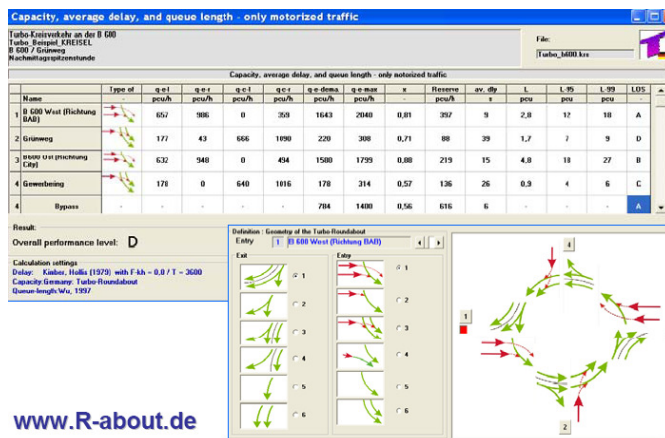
Capacity, average delay, and queue length - only motorized traffic

Turbo-Kreisverkehr an der B 600
Turbo_Beispiel_KREISEL
B 600 / Grünweg
Nachmittagsspitzenstunde

File:
Turbo_b600.krs

Capacity, average delay, and queue length - only motorized traffic

| | Name | Type of | q-e-l pcu/h | q-e-r pcu/h | q-c-l pcu/h | q-c-r pcu/h | q-e-dema pcu/h | q-e-max pcu/h | x - | Reserve pcu/h | av. dly s | L pcu | L-95 pcu | L-99 pcu | LOS - |
|---|---|---|---|---|---|---|---|---|---|---|---|---|---|---|---|
| 1 | B 600 West (Richtung BAB) | | 657 | 986 | 0 | 359 | 1643 | 2040 | 0,81 | 397 | 9 | 2,8 | 12 | 18 | A |
| 2 | Grünweg | | 177 | 43 | 666 | 1090 | 220 | 308 | 0,71 | 88 | 39 | 1,7 | 7 | 9 | D |
| 3 | B600 Ost (Richtung City) | | 632 | 948 | 0 | 494 | 1580 | 1799 | 0,88 | 219 | 15 | 4,8 | 18 | 27 | B |
| 4 | Gewerbering | | 178 | 0 | 640 | 1016 | 178 | 314 | 0,57 | 136 | 26 | 0,9 | 4 | 6 | C |
| | Bypass | - | - | - | - | - | 784 | 1400 | 0,56 | 616 | 6 | - | - | - | A |

Result:
Overall performance level: D

Calculation settings
Delay: Kimber, Hollis (1979) with F-kh = 0,0 / T = 3600
Capacity Germany: Turbo-Roundabout
Queue-length:Wu, 1997

Definition : Geometry of the Turbo-Roundabout
Entry 1 B 600 West (Richtung BAB)

Exit
1
2
3
4
5
6

Entry
1
2
3
4
5
6

4
1
3
2

www.R-about.de